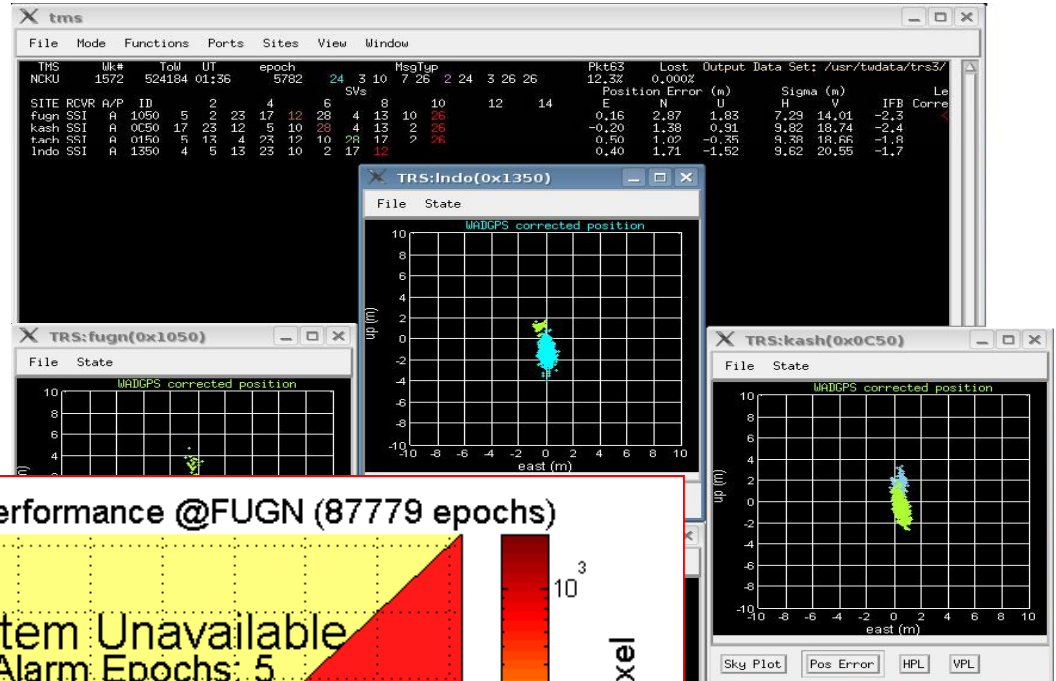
tms

File Mode Functions Ports Sites View Window

TMS Wk# ToW UT epoch MsgTyp Pkt63 Lost Output Data Set: /usr/twdata/trs3/
NCKU 1572 524184 01:36 5782 24 3 10 7 26 2 24 3 26 26 12.3% 0.000%
SVs Position Error (m) Sigma (m) Le
SITE RCVR A/P ID 2 4 6 8 10 12 14 E N U H V IFB Corre
fugn SSI A 1050 5 2 23 17 12 28 4 13 10 26 0.16 2.87 1.83 7.29 14.01 -2.3
kash SSI A 0C50 17 23 12 5 10 28 4 13 2 26 -0.20 1.38 0.91 9.82 18.74 -2.4
tach SSI A 0150 5 13 4 23 12 10 28 17 2 26 0.50 1.02 -0.35 9.38 18.66 -1.8
lndo SSI A 1350 4 5 13 23 10 2 17 12 0.40 1.71 -1.52 9.62 20.55 -1.7

TRS:lndo(0x1350)
File State
WADGPS corrected position
10 8 6 4 2 0 -2 -4 -6 -8 -10
up (m)
-10 -8 -6 -4 -2 0 2 4 6 8 10
east (m)

TRS:fugn(0x1050)
File State
WADGPS corrected position
10 8 6 4

TRS:kash(0x0C50)
File State
WADGPS corrected position
10 8 6 4 2 0 -2 -4 -6 -8 -10
up (m)
-10 -8 -6 -4 -2 0 2 4 6 8 10
east (m)
Sky Plot Pos Error HPL VPL

erformance @FUGN (87779 epochs)
tem Unavailable
Alarm Epochs: 5
$10^3$
xel